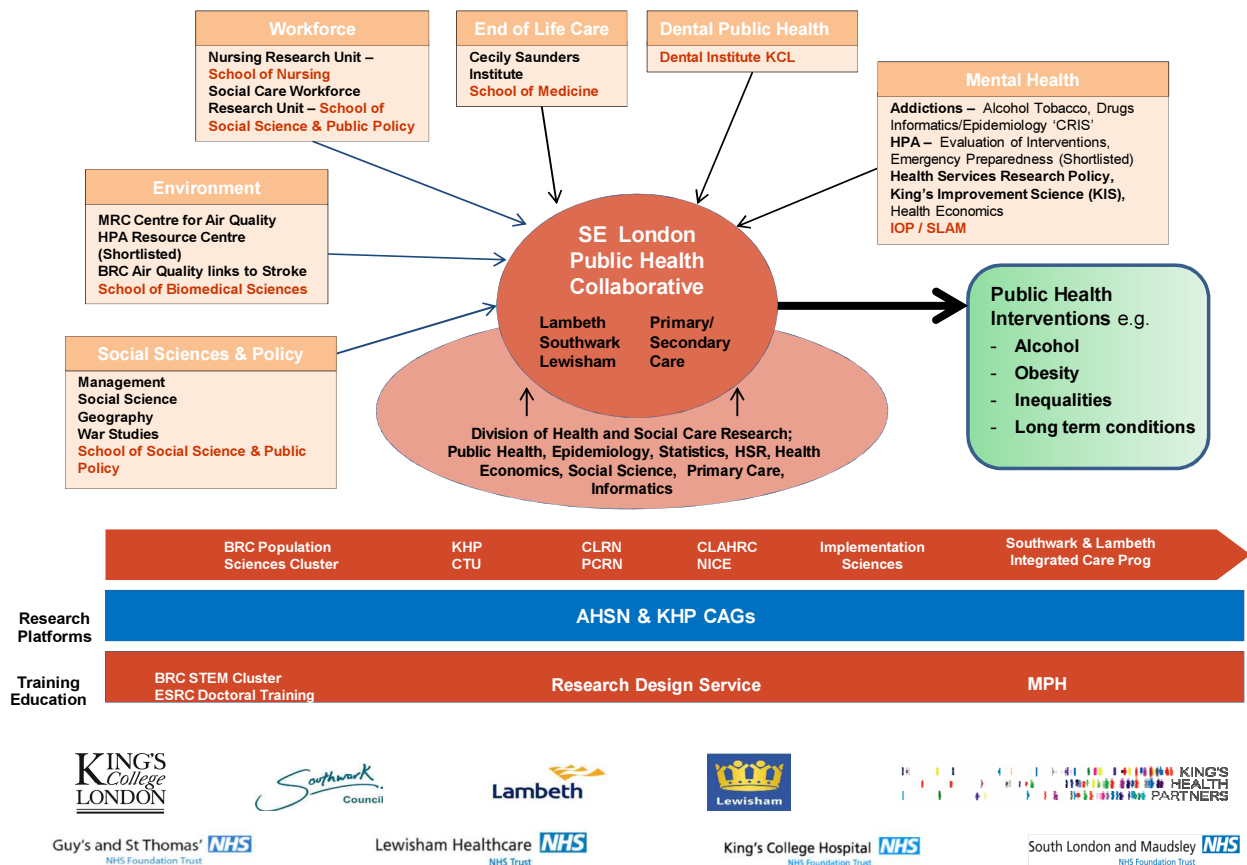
Workforce
Nursing Research Unit – School of Nursing
Social Care Workforce Research Unit – School of Social Science & Public Policy

End of Life Care
Cecily Saunders Institute
School of Medicine

Dental Public Health
Dental Institute KCL

Mental Health
Addictions – Alcohol Tobacco, Drugs Informatics/Epidemiology 'CRIS'
HPA – Evaluation of Interventions, Emergency Preparedness (Shortlisted)
Health Services Research Policy, King's Improvement Science (KIS), Health Economics
IOP / SLAM

Environment
MRC Centre for Air Quality
HPA Resource Centre (Shortlisted)
BRC Air Quality links to Stroke
School of Biomedical Sciences

Social Sciences & Policy
Management
Social Science
Geography
War Studies
School of Social Science & Public Policy

SE London Public Health Collaborative
Lambeth Southwark Lewisham
Primary/ Secondary Care

Division of Health and Social Care Research; Public Health, Epidemiology, Statistics, HSR, Health Economics, Social Science, Primary Care, Informatics

Public Health Interventions e.g.
- Alcohol
- Obesity
- Inequalities
- Long term conditions

BRC Population Sciences Cluster
KHP CTU
CLRN PCRN
CLAHRC NICE
Implementation Sciences
Southwark & Lambeth Integrated Care Prog

Research Platforms
AHSN & KHP CAGs

Training Education
BRC STEM Cluster
ESRC Doctoral Training
Research Design Service
MPH

KING'S College LONDON
Southwark Council
Lambeth
Lewisham
KING'S HEALTH PARTNERS
Guy's and St Thomas' NHS NHS Foundation Trust
Lewisham Healthcare NHS NHS Trust
King's College Hospital NHS NHS Foundation Trust
South London and Maudsley NHS NHS Foundation Trust